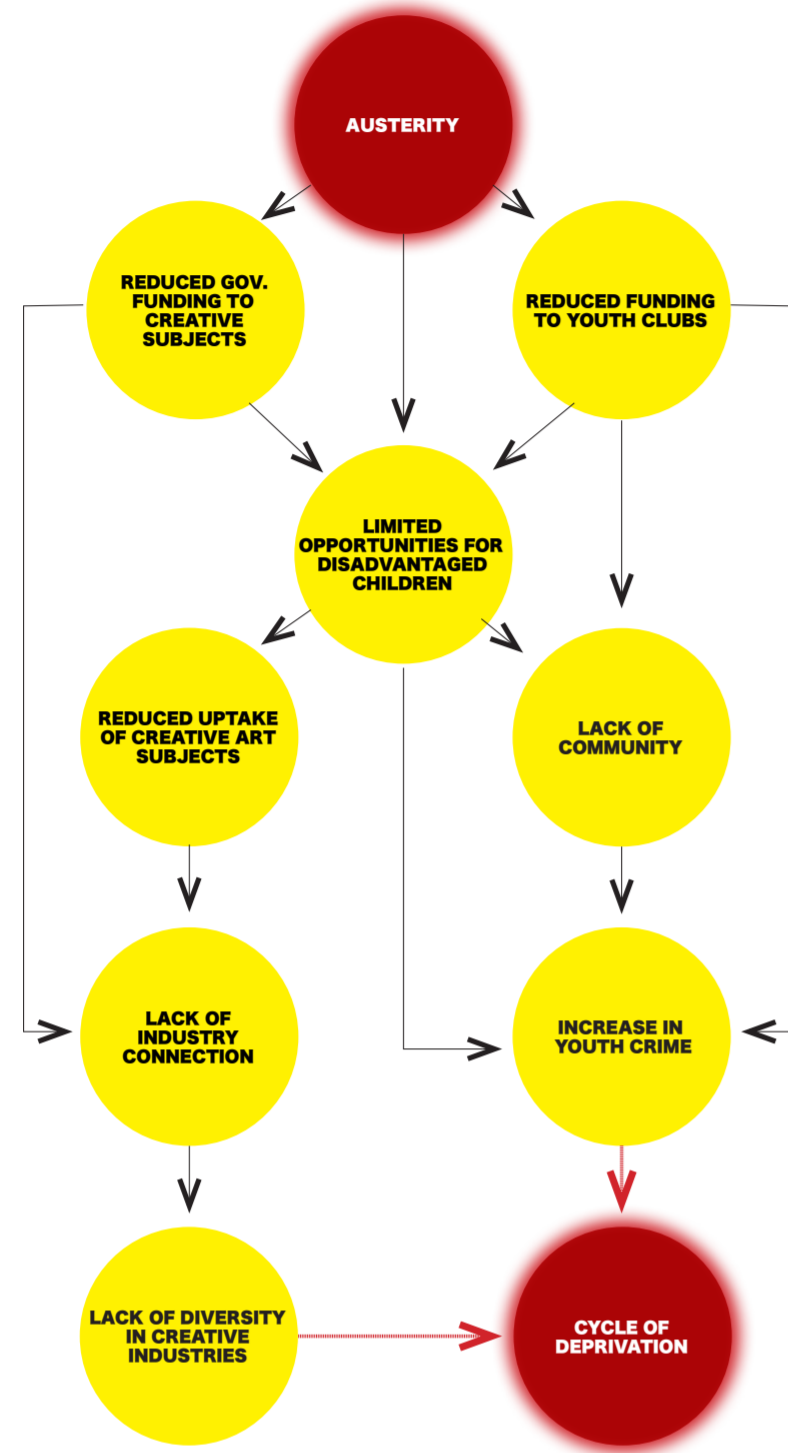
AUSTERITY

REDUCED GOV. FUNDING TO CREATIVE SUBJECTS

REDUCED FUNDING TO YOUTH CLUBS

LIMITED OPPORTUNITIES FOR DISADVANTAGED CHILDREN

REDUCED UPTAKE OF CREATIVE ART SUBJECTS

LACK OF COMMUNITY

LACK OF INDUSTRY CONNECTION

INCREASE IN YOUTH CRIME

LACK OF DIVERSITY IN CREATIVE INDUSTRIES

CYCLE OF DEPRIVATION